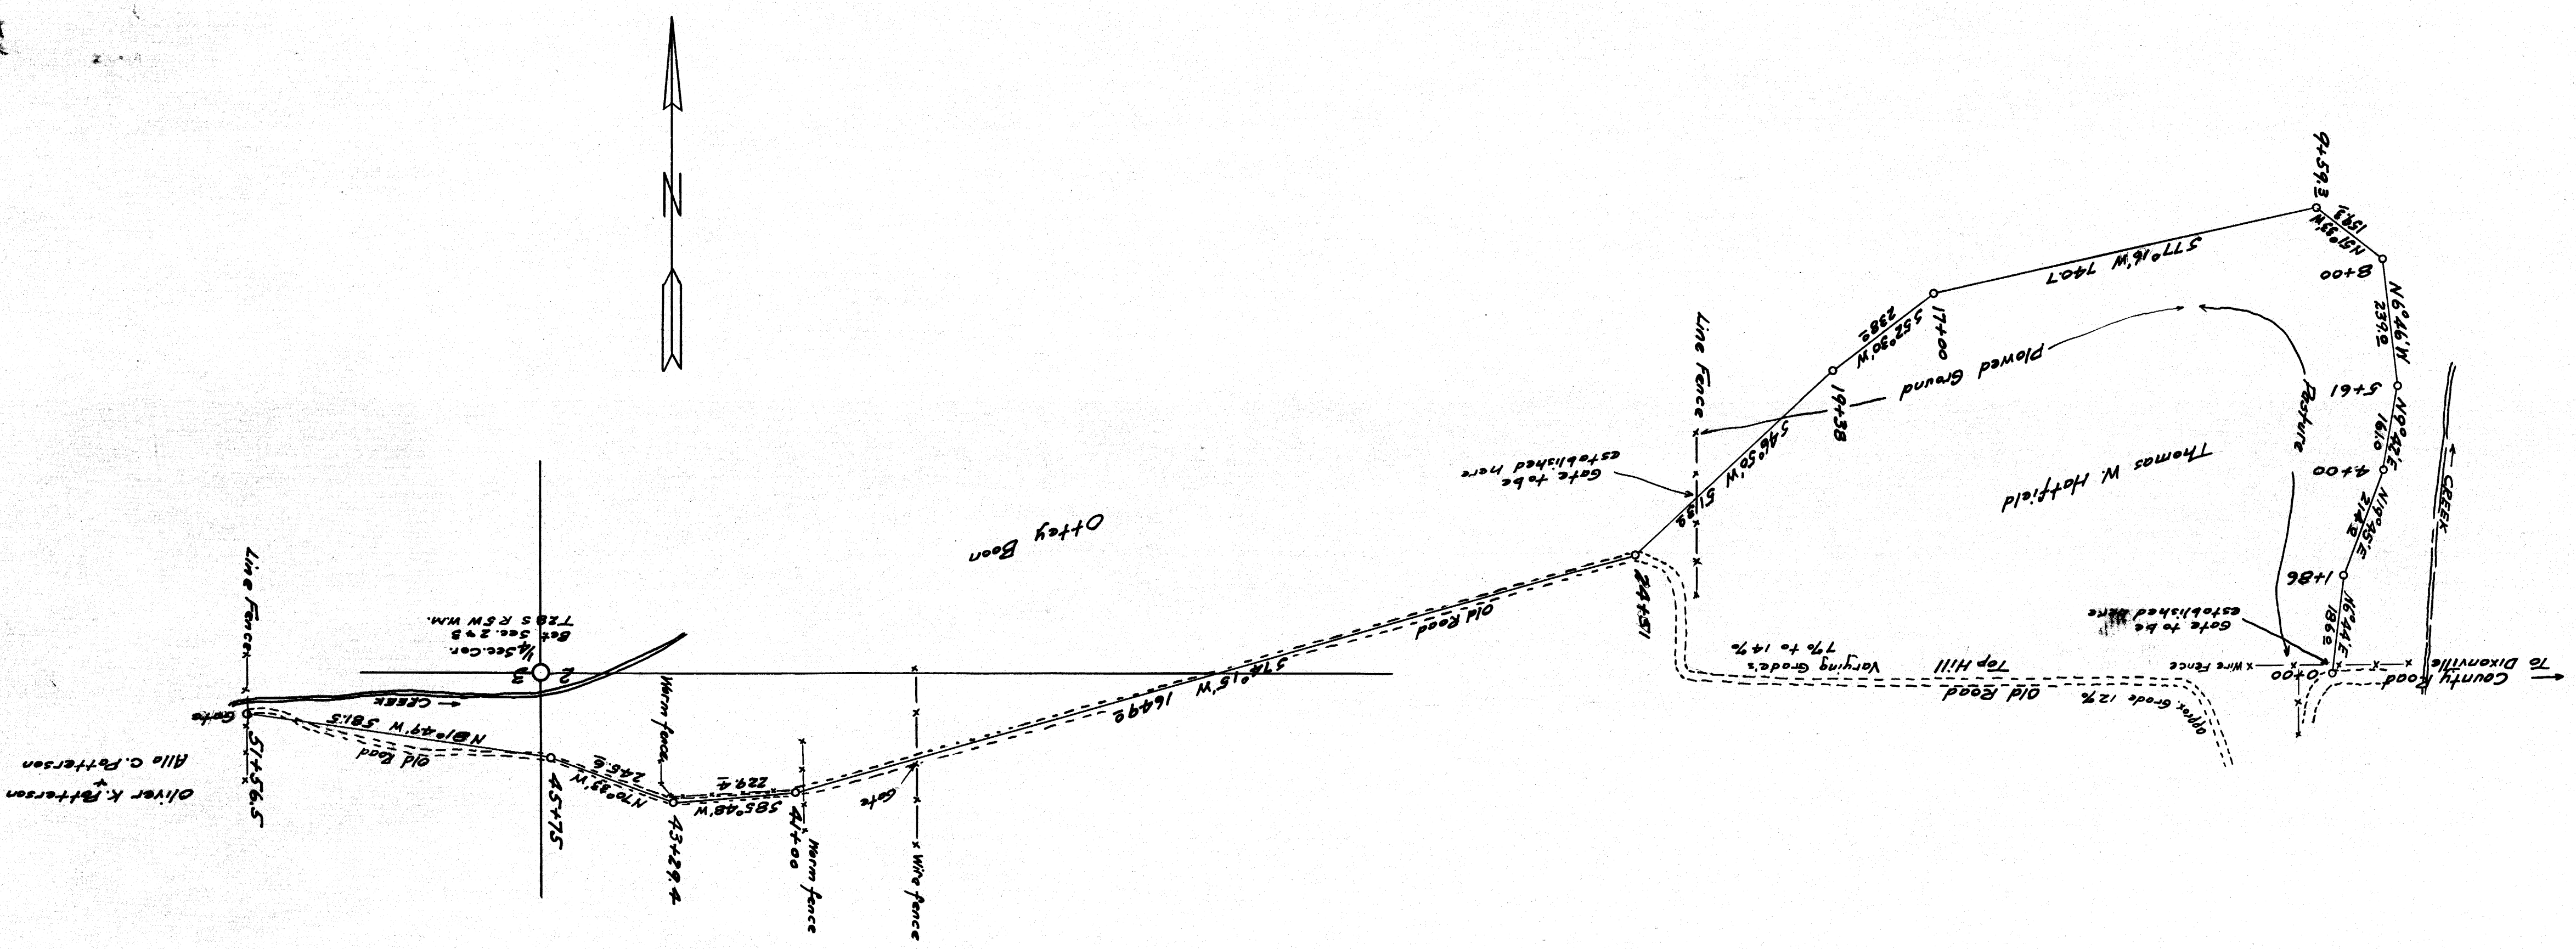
N

9+59.3
N51°33'W
158.3
8+00
N6°46'W
239.2
5+61
N9°42'E
161.0
4+00
N19°45'E
214.2
1+86
N6°44'E
186.0
0+00
S77°16'W 740.7
17+00
S52°30'W
238.2
19+38
S46°50'W 513.2
24+51
Plowed Ground
Pasture
Thomas W. Hatfield
Line Fence
Gate to be established here
Gate to be established here
CREEK
County Road
To Dixonville
x Wire Fence x
Old Road
Top Hill
Varying Grade's 7% to 14%
Approx. Grade 12%
Old Road
S74°15'W 1649.2
Ottey Boon
1/4 Sec. Cor.
Bet. Sec. 2 & 3
T28S R5W W.M.
2
3
CREEK
Line Fence
Gate
51+56.5
Old Road
N81°49'W 581.5
45+75
N70°33'W
245.6
43+29.4
S85°48'W
229.4
44+00
Warm fence
Warm fence
Gate
x Wire fence
Oliver K. Patterson
&
Alla C. Patterson